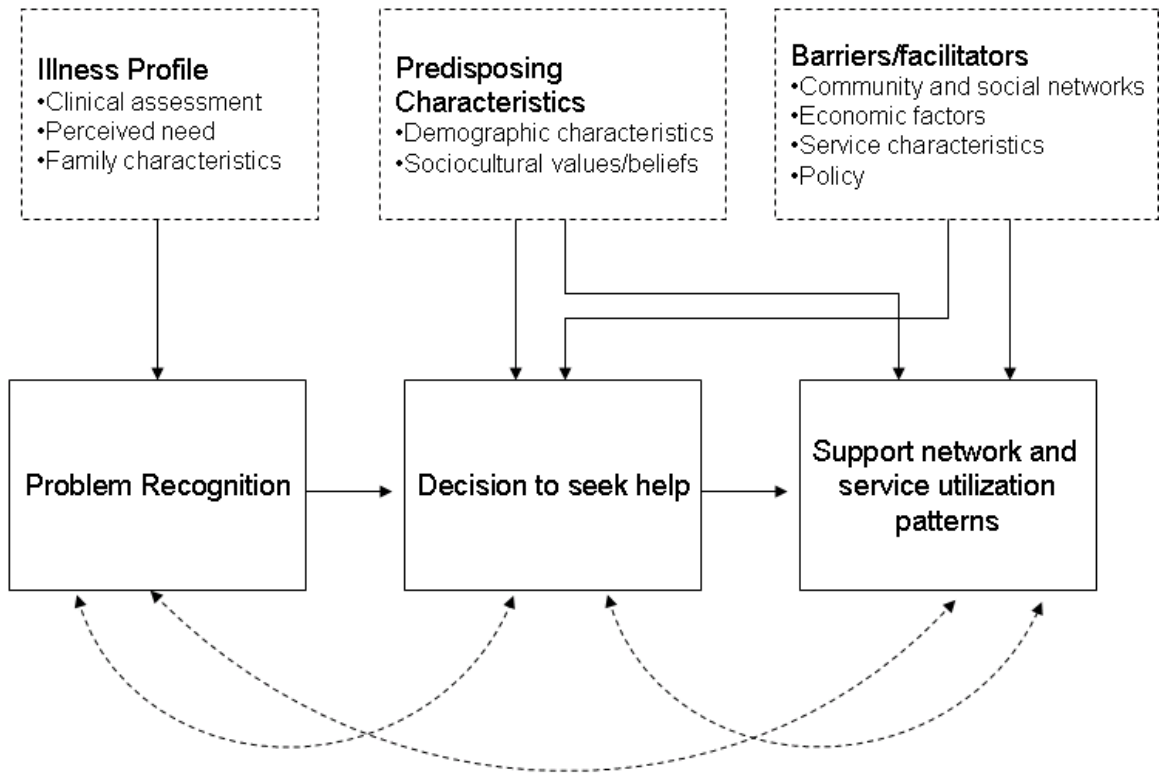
Illness Profile
•Clinical assessment
•Perceived need
•Family characteristics

Predisposing Characteristics
•Demographic characteristics
•Sociocultural values/beliefs

Barriers/facilitators
•Community and social networks
•Economic factors
•Service characteristics
•Policy

Problem Recognition

Decision to seek help

Support network and service utilization patterns